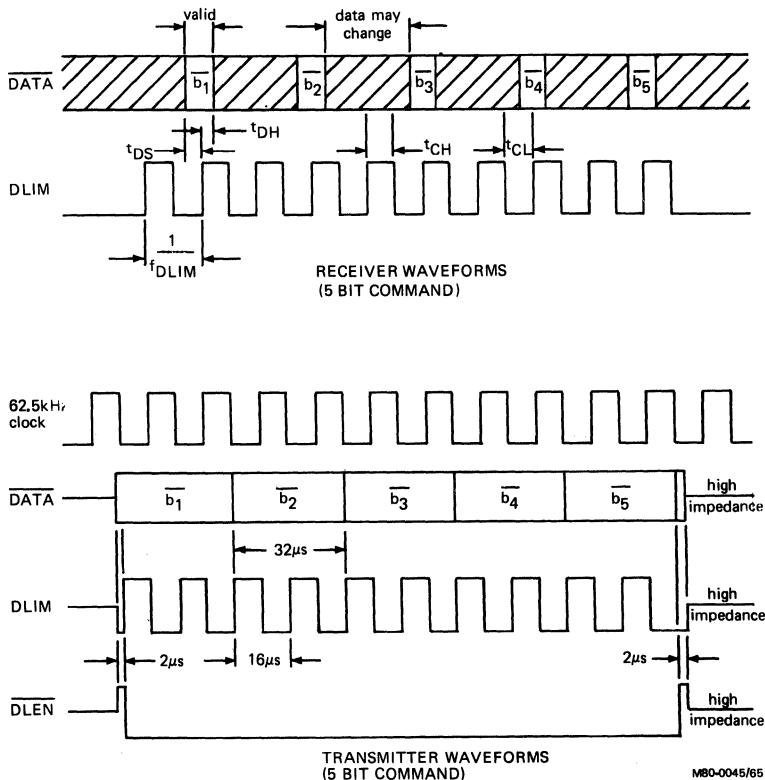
valid

data may change

$\overline{DATA}$

$\overline{b_1}$ $\overline{b_2}$ $\overline{b_3}$ $\overline{b_4}$ $\overline{b_5}$

$t_{DS}$ $t_{DH}$ $t_{CH}$ $t_{CL}$

DLIM

$\frac{1}{f_{DLIM}}$

RECEIVER WAVEFORMS
(5 BIT COMMAND)

62,5kHz clock

$\overline{DATA}$

$\overline{b_1}$ $\overline{b_2}$ $\overline{b_3}$ $\overline{b_4}$ $\overline{b_5}$

high impedance

32μs

DLIM

high impedance

2μs 16μs 2μs

$\overline{DLEN}$

high impedance

TRANSMITTER WAVEFORMS
(5 BIT COMMAND)

M80-0045/65